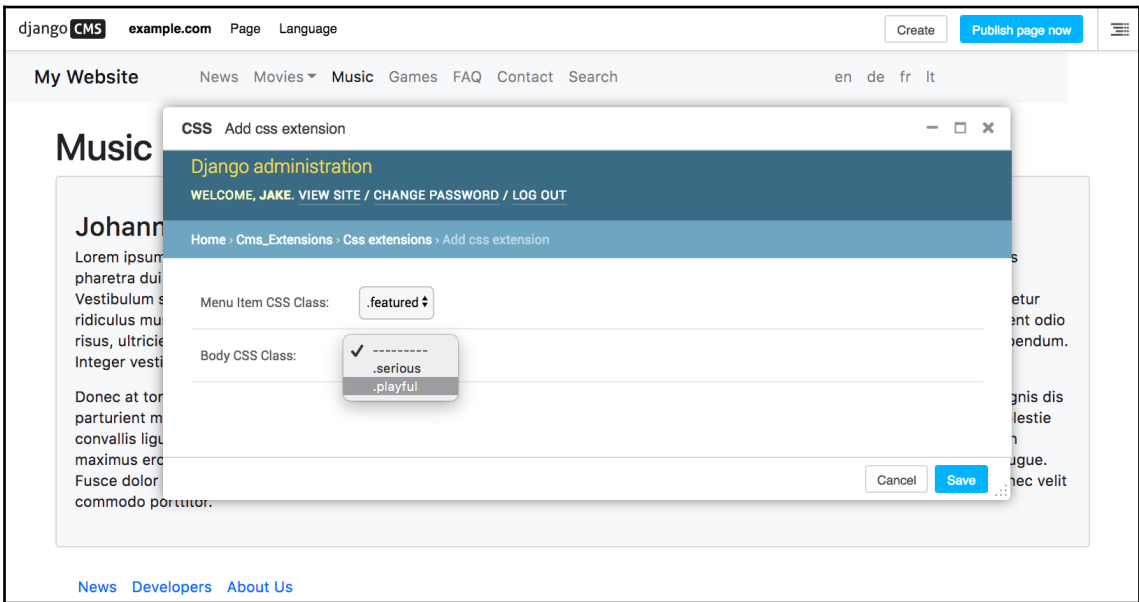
django CMS example.com Page Language Create Publish page now

My Website News Movies Music Games FAQ Contact Search en de fr lt

Music

Johann

Lorem ipsum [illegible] s pharetra dui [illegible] Vestibulum s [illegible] etur ridiculus mu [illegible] ent odio risus, ultricie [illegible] pendum. Integer vesti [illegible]

Donec at tor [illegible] gnis dis parturient m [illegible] lestie convallis ligu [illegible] n maximus ero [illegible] ugue. Fusce dolor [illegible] nec velit commodo porttitor.

CSS Add css extension

Django administration

WELCOME, JAKE. VIEW SITE / CHANGE PASSWORD / LOG OUT

Home › Cms_Extensions › Css extensions › Add css extension

Menu Item CSS Class: .featured

Body CSS Class: ✓ ---------
.serious
.playful

Cancel Save

News Developers About Us